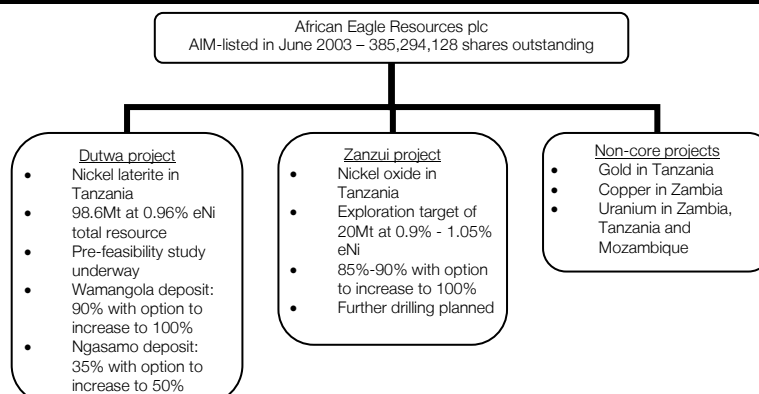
African Eagle Resources plc
AIM-listed in June 2003 – 385,294,128 shares outstanding

Dutwa project
- Nickel laterite in Tanzania
- 98.6Mt at 0.96% eNi total resource
- Pre-feasibility study underway
- Wamangola deposit: 90% with option to increase to 100%
- Ngasamo deposit: 35% with option to increase to 50%

Zanzui project
- Nickel oxide in Tanzania
- Exploration target of 20Mt at 0.9% - 1.05% eNi
- 85%-90% with option to increase to 100%
- Further drilling planned

Non-core projects
- Gold in Tanzania
- Copper in Zambia
- Uranium in Zambia, Tanzania and Mozambique